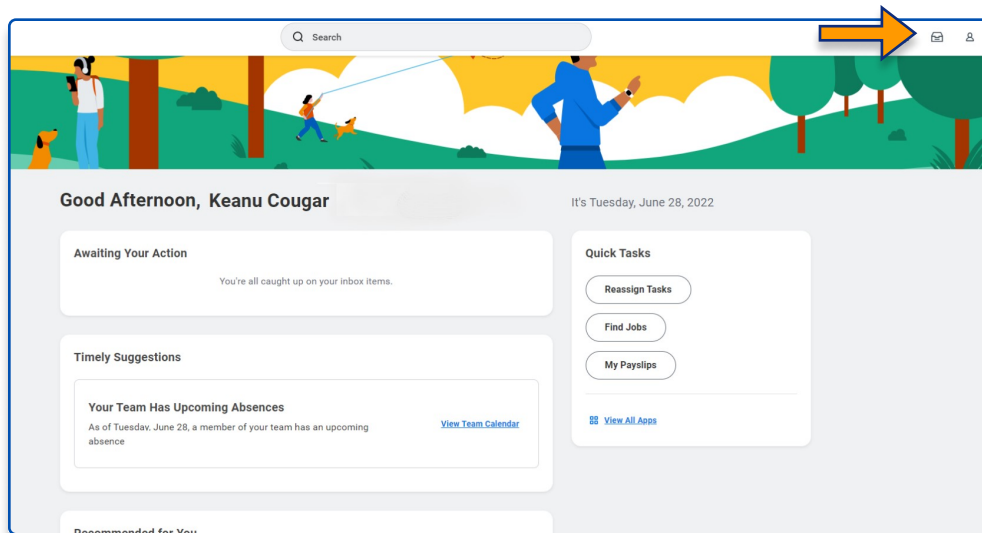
Search

Good Afternoon, Keanu Cougar

It's Tuesday, June 28, 2022

Awaiting Your Action

You're all caught up on your inbox items.

Timely Suggestions

Your Team Has Upcoming Absences

As of Tuesday, June 28, a member of your team has an upcoming absence

View Team Calendar

Recommended for You

Quick Tasks

Reassign Tasks

Find Jobs

My Payslips

View All Apps